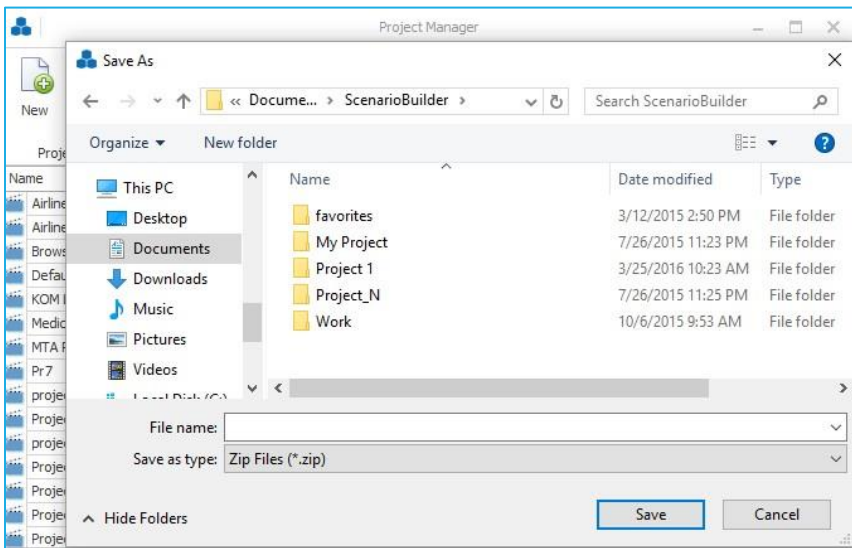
Project Manager

New

Proje

Name
Airline
Airline
Brows
Defau
KOM I
Medic
MTA F
Pr7
proje
Proje
proje
Proje
Proje
Proje
Proje

Save As

« Docume... › ScenarioBuilder ›

Search ScenarioBuilder

Organize ▾  New folder

This PC
Desktop
Documents
Downloads
Music
Pictures
Videos
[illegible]

| Name | Date modified | Type |
|---|---|---|
| favorites | 3/12/2015 2:50 PM | File folder |
| My Project | 7/26/2015 11:23 PM | File folder |
| Project 1 | 3/25/2016 10:23 AM | File folder |
| Project_N | 7/26/2015 11:25 PM | File folder |
| Work | 10/6/2015 9:53 AM | File folder |

File name:
Save as type: Zip Files (*.zip)

Hide Folders

Save
Cancel